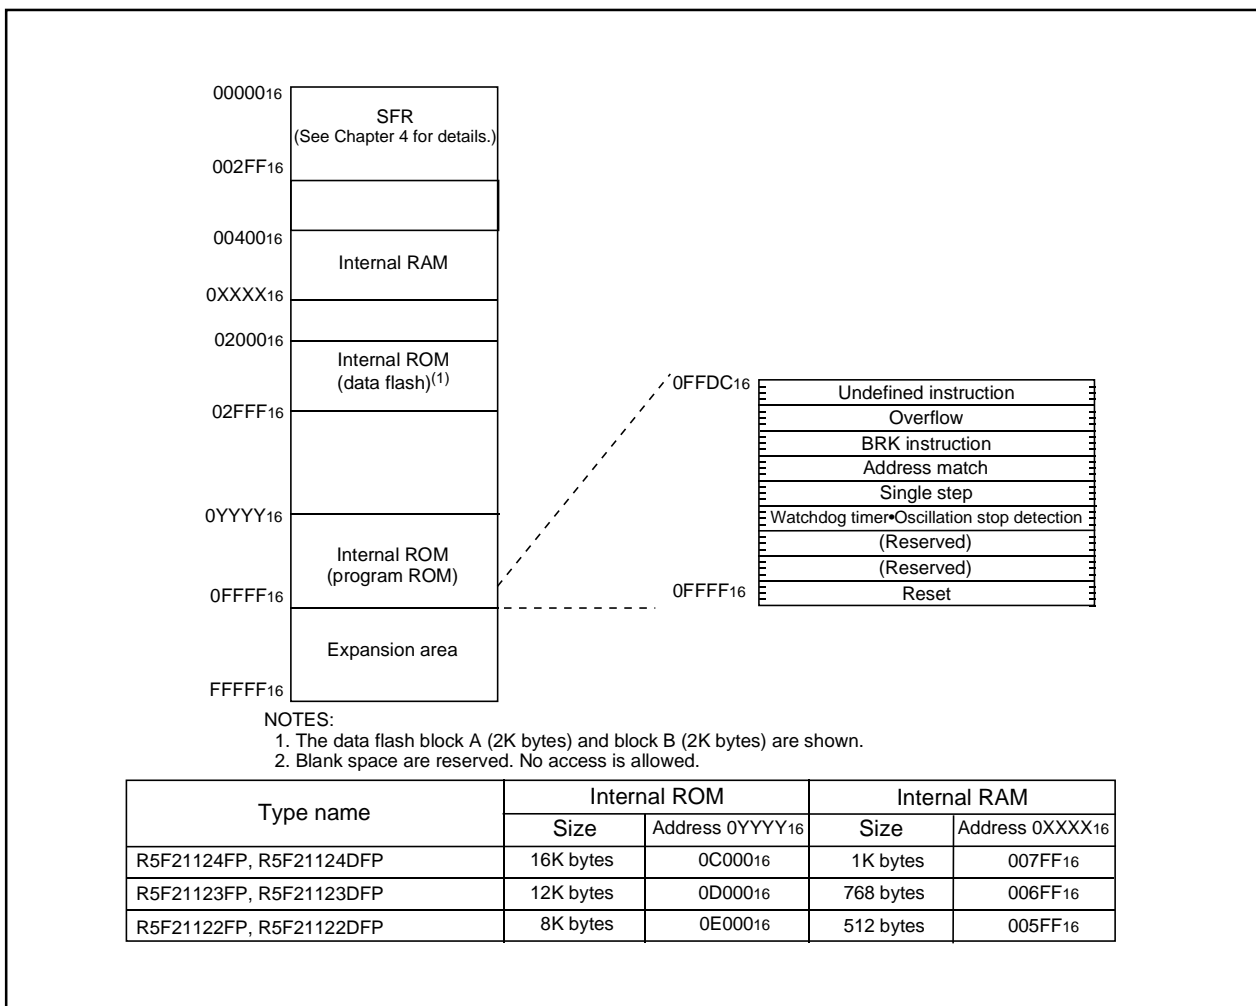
$00000_{16}$

SFR
(See Chapter 4 for details.)

$002FF_{16}$

$00400_{16}$

Internal RAM

$0XXXX_{16}$

$02000_{16}$

Internal ROM
(data flash)$^{(1)}$

$02FFF_{16}$

$0YYYY_{16}$

Internal ROM
(program ROM)

$0FFFF_{16}$

Expansion area

$FFFFF_{16}$

$0FFDC_{16}$

Undefined instruction

Overflow

BRK instruction

Address match

Single step

Watchdog timer•Oscillation stop detection

(Reserved)

(Reserved)

$0FFFF_{16}$

Reset

NOTES:
1. The data flash block A (2K bytes) and block B (2K bytes) are shown.
2. Blank space are reserved. No access is allowed.

| Type name | Internal ROM | | Internal RAM | |
|---|---|---|---|---|
| | Size | Address $0YYYY_{16}$ | Size | Address $0XXXX_{16}$ |
| R5F21124FP, R5F21124DFP | 16K bytes | $0C000_{16}$ | 1K bytes | $007FF_{16}$ |
| R5F21123FP, R5F21123DFP | 12K bytes | $0D000_{16}$ | 768 bytes | $006FF_{16}$ |
| R5F21122FP, R5F21122DFP | 8K bytes | $0E000_{16}$ | 512 bytes | $005FF_{16}$ |